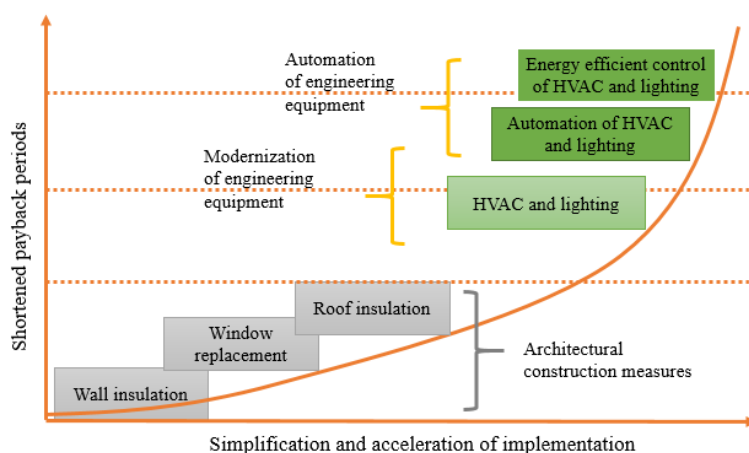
Automation of engineering equipment

Energy efficient control of HVAC and lighting

Automation of HVAC and lighting

Modernization of engineering equipment

HVAC and lighting

Shortened payback periods

Roof insulation

Window replacement

Wall insulation

Architectural construction measures

Simplification and acceleration of implementation